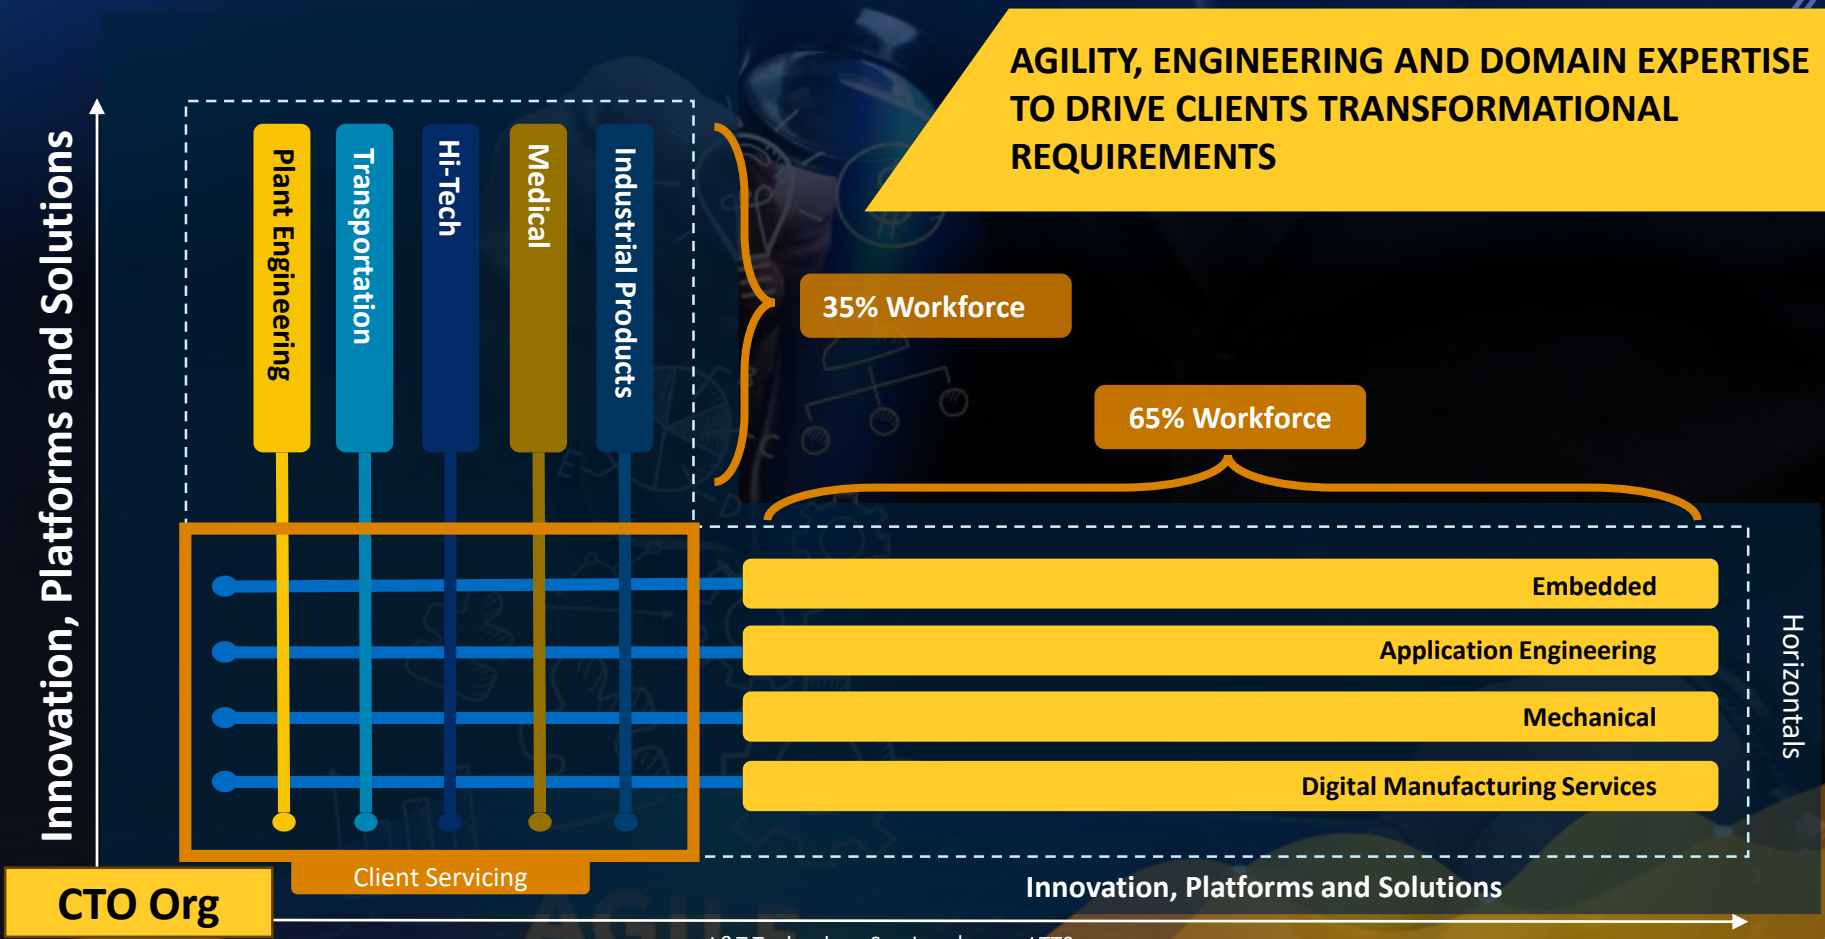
AGILITY, ENGINEERING AND DOMAIN EXPERTISE TO DRIVE CLIENTS TRANSFORMATIONAL REQUIREMENTS

Innovation, Platforms and Solutions

Plant Engineering

Transportation

Hi-Tech

Medical

Industrial Products

35% Workforce

65% Workforce

Embedded

Application Engineering

Mechanical

Digital Manufacturing Services

Horizontals

CTO Org

Client Servicing

Innovation, Platforms and Solutions